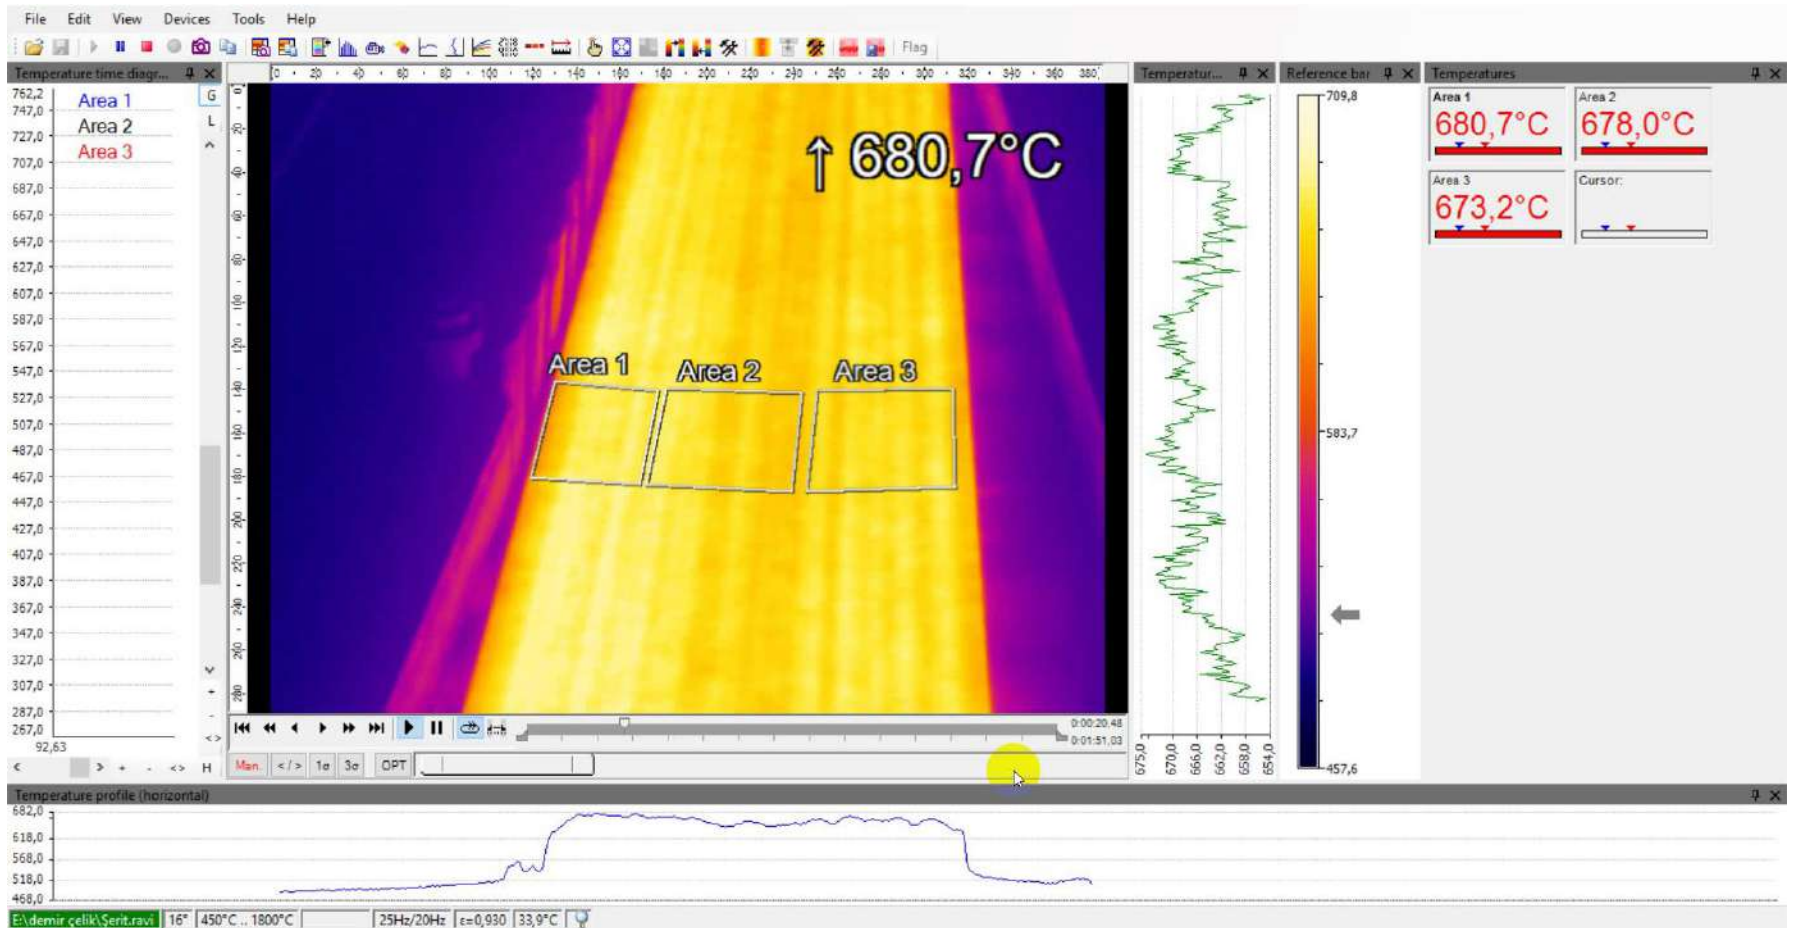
File Edit View Devices Tools Help

Flag

Temperature time diagr...

762,2
747,0
727,0
707,0
687,0
667,0
647,0
627,0
607,0
587,0
567,0
547,0
527,0
507,0
487,0
467,0
447,0
427,0
407,0
387,0
367,0
347,0
327,0
307,0
287,0
267,0

Area 1
Area 2
Area 3

G
L

92,63

< > + - <> H

0 20 40 60 80 100 120 140 160 180 200 220 240 260 280 300 320 340 360 380

↑ 680,7°C

Area 1
Area 2
Area 3

0:00:20,48
0:01:51,03

Man. </> 1σ 3σ OPT

Temperatur...

675,0 670,0 666,0 662,0 658,0 654,0

Reference bar

709,8
583,7
457,6

Temperatures

Area 1
680,7°C

Area 2
678,0°C

Area 3
673,2°C

Cursor:

Temperature profile (horizontal)

682,0
618,0
568,0
518,0
468,0

E:\demir çelik\Şerit.ravi | 16° | 450°C .. 1800°C | 25Hz/20Hz | ε=0,930 | 33,9°C